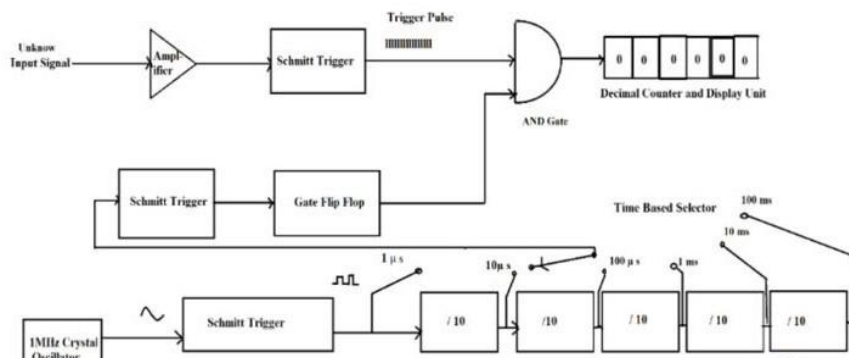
Unknow Input Signal

Ampl- ifier

Schmitt Trigger

Trigger Pulse

AND Gate

0 0 0 0 0 0

Decimal Counter and Display Unit

Schmitt Trigger

Gate Flip Flop

Time Based Selector

100 ms

10 ms

1 μ s

10μ s

100 μ s

1 ms

1MHz Crystal Oscillator

Schmitt Trigger

/ 10

/10

/ 10

/ 10

/ 10